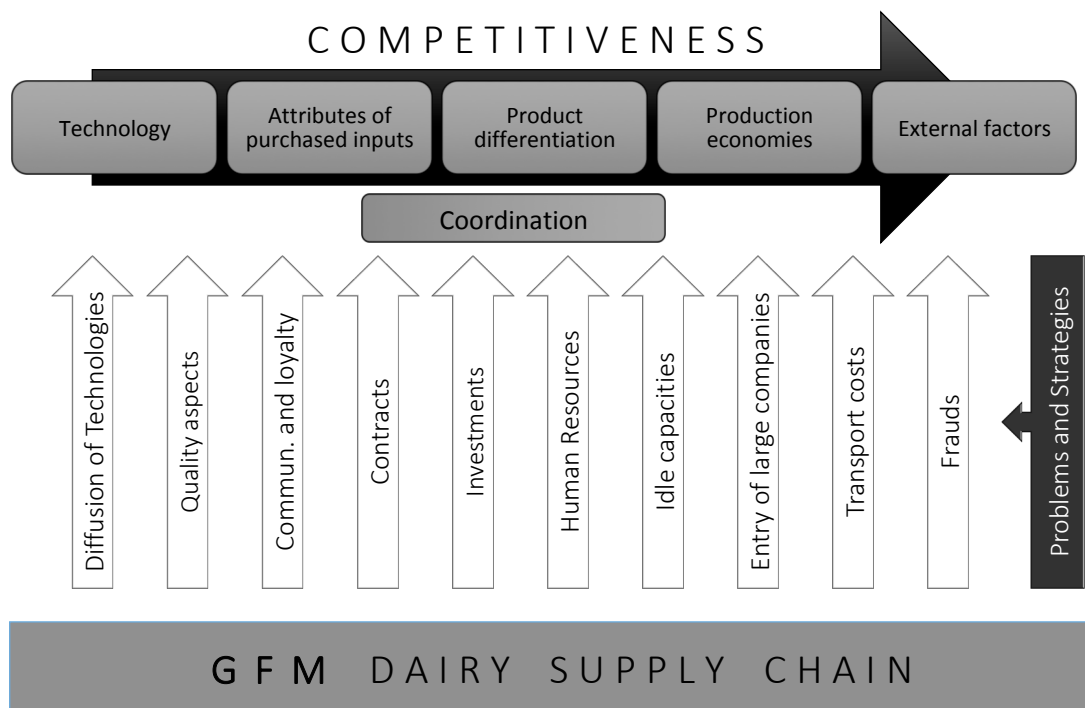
COMPETITIVENESS

Technology

Attributes of purchased inputs

Product differentiation

Production economies

External factors

Coordination

Diffusion of Technologies

Quality aspects

Commun. and loyalty

Contracts

Investments

Human Resources

Idle capacities

Entry of large companies

Transport costs

Frauds

Problems and Strategies

GFM DAIRY SUPPLY CHAIN